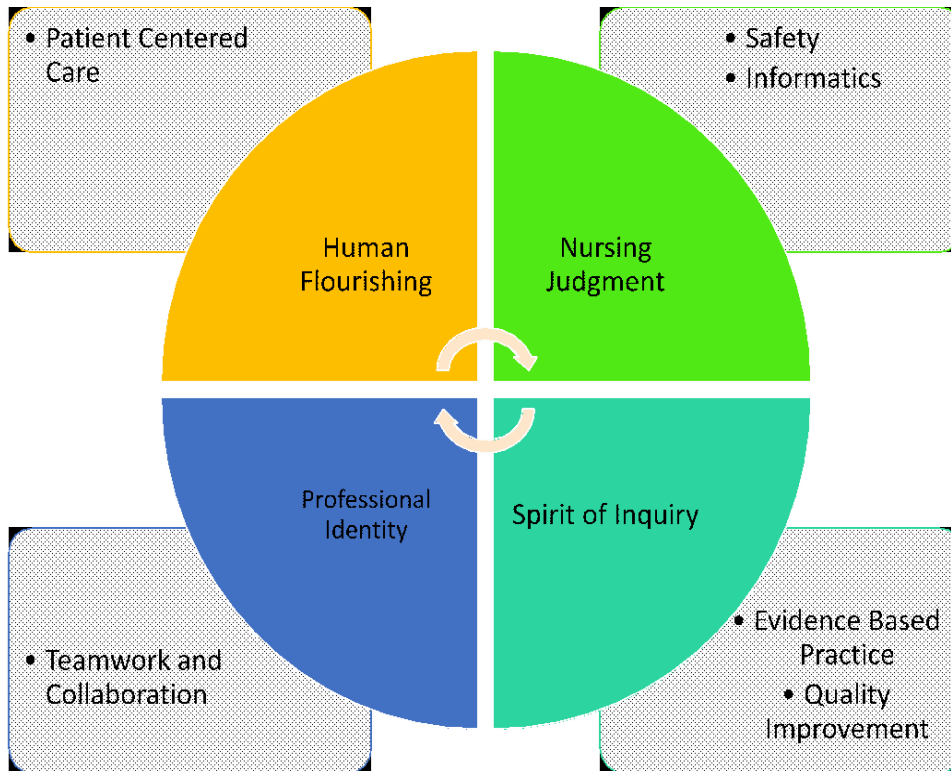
• Patient Centered Care

• Safety
• Informatics

Human Flourishing

Nursing Judgment

Professional Identity

Spirit of Inquiry

• Teamwork and Collaboration

• Evidence Based Practice
• Quality Improvement